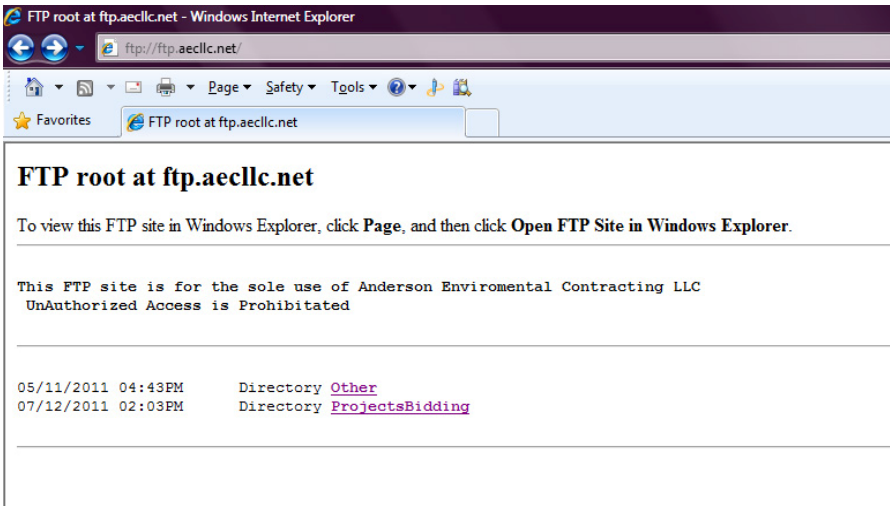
FTP root at ftp.aecllc.net - Windows Internet Explorer

ftp://ftp.aecllc.net/

Page ▾ Safety ▾ Tools ▾

Favorites

FTP root at ftp.aecllc.net

# FTP root at ftp.aecllc.net

To view this FTP site in Windows Explorer, click **Page**, and then click **Open FTP Site in Windows Explorer**.

This FTP site is for the sole use of Anderson Enviromental Contracting LLC
UnAuthorized Access is Prohibitated

05/11/2011 04:43PM Directory Other
07/12/2011 02:03PM Directory ProjectsBidding